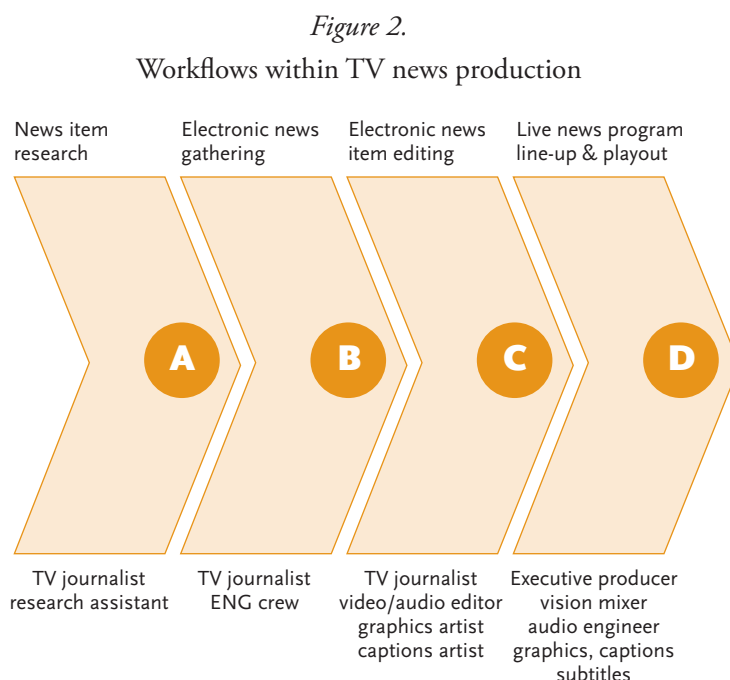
*Figure 2.*

Workflows within TV news production

News item research

Electronic news gathering

Electronic news item editing

Live news program line-up & playout

A

B

C

D

TV journalist
research assistant

TV journalist
ENG crew

TV journalist
video/audio editor
graphics artist
captions artist

Executive producer
vision mixer
audio engineer
graphics, captions
subtitles